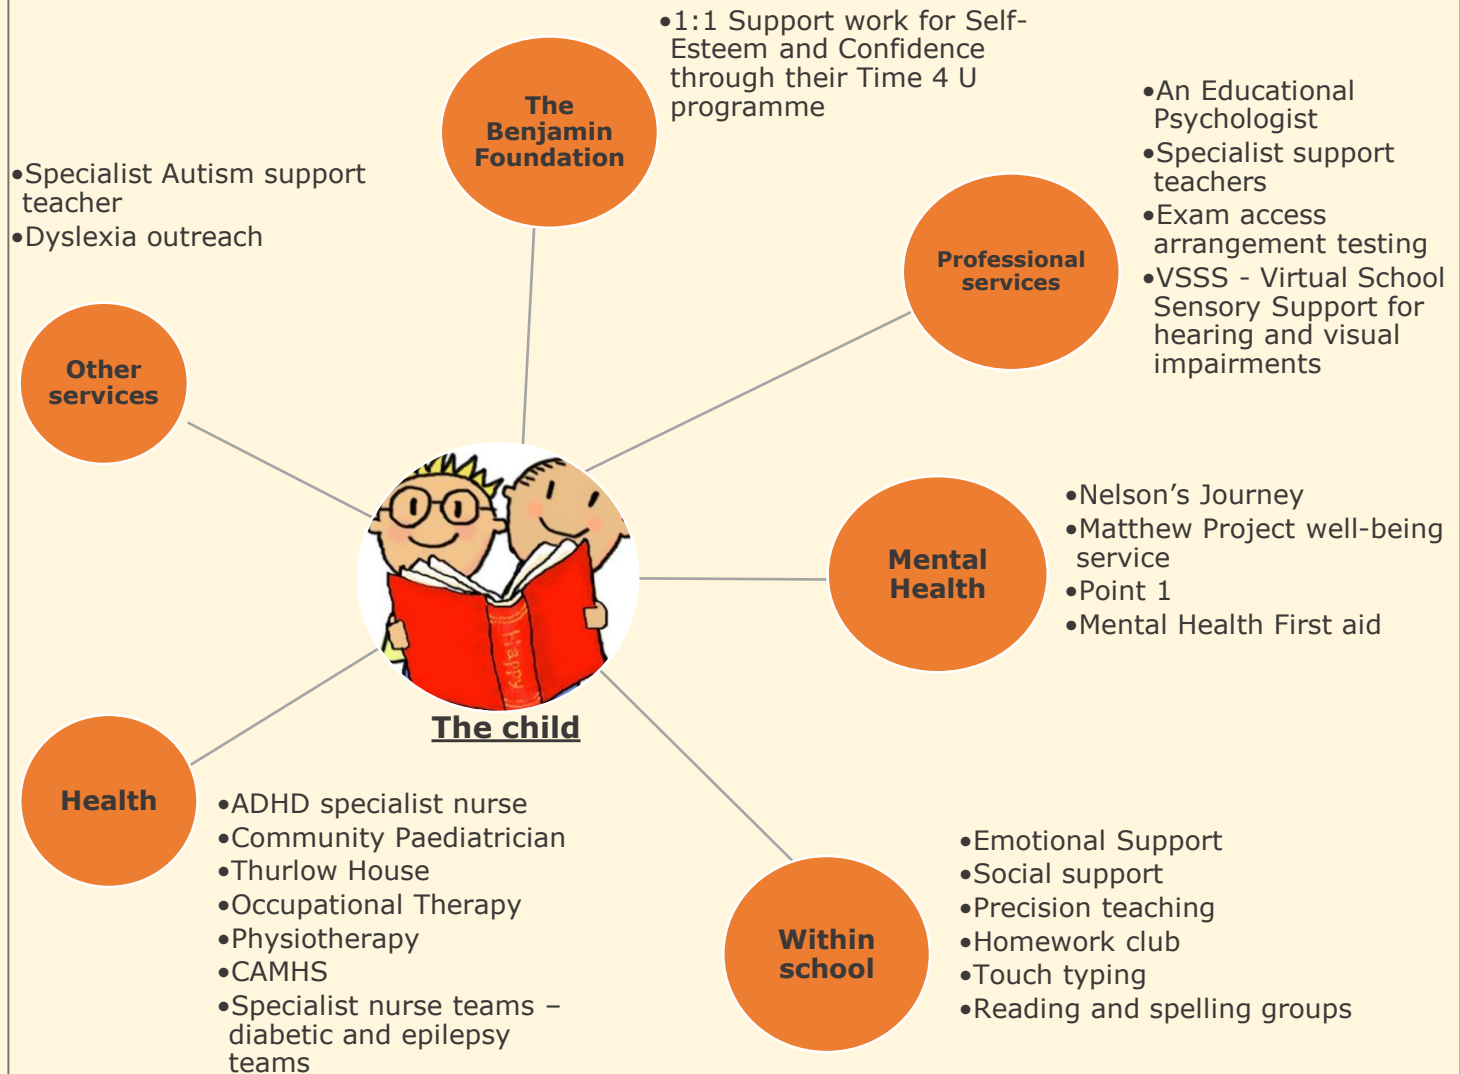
The Benjamin Foundation

•1:1 Support work for Self-Esteem and Confidence through their Time 4 U programme

•Specialist Autism support teacher
•Dyslexia outreach

Other services

Professional services

•An Educational Psychologist
•Specialist support teachers
•Exam access arrangement testing
•VSSS - Virtual School Sensory Support for hearing and visual impairments

Happy

The child

Mental Health

•Nelson's Journey
•Matthew Project well-being service
•Point 1
•Mental Health First aid

Health

•ADHD specialist nurse
•Community Paediatrician
•Thurlow House
•Occupational Therapy
•Physiotherapy
•CAMHS
•Specialist nurse teams – diabetic and epilepsy teams

Within school

•Emotional Support
•Social support
•Precision teaching
•Homework club
•Touch typing
•Reading and spelling groups